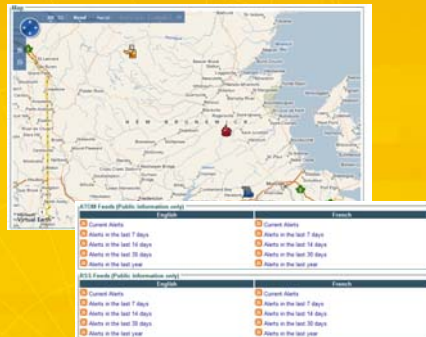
Map

Road

NEW BRUNSWICK

Virtual Earth

ATOM Feeds (Public information only)

| English | French |
|---|---|
| Current Alerts | Current Alerts |
| Alerts in the last 7 days | Alerts in the last 7 days |
| Alerts in the last 14 days | Alerts in the last 14 days |
| Alerts in the last 30 days | Alerts in the last 30 days |
| Alerts in the last year | Alerts in the last year |

RSS Feeds (Public information only)

| English | French |
|---|---|
| Current Alerts | Current Alerts |
| Alerts in the last 7 days | Alerts in the last 7 days |
| Alerts in the last 14 days | Alerts in the last 14 days |
| Alerts in the last 30 days | Alerts in the last 30 days |
| Alerts in the last year | Alerts in the last year |